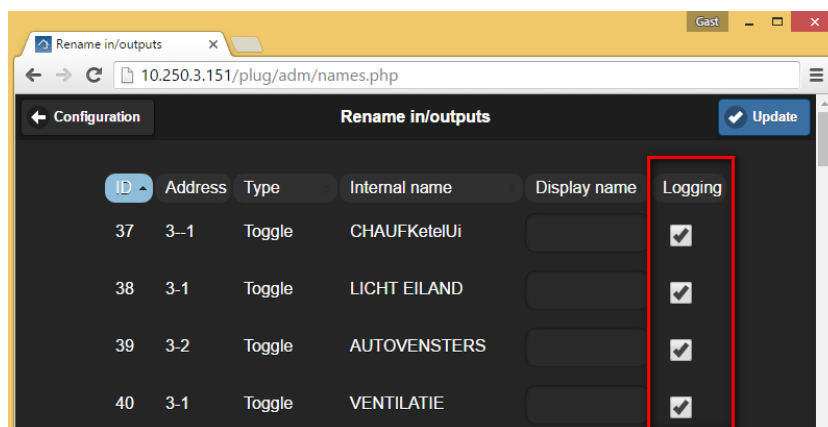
Gast

Rename in/outputs ×

10.250.3.151/plug/adm/names.php

Configuration

Rename in/outputs

Update

| ID | Address | Type | Internal name | Display name | Logging |
|---|---|---|---|---|---|
| 37 | 3--1 | Toggle | CHAUFKetelUi | | ✔ |
| 38 | 3-1 | Toggle | LICHT EILAND | | ✔ |
| 39 | 3-2 | Toggle | AUTOVENSTERS | | ✔ |
| 40 | 3-1 | Toggle | VENTILATIE | | ✔ |